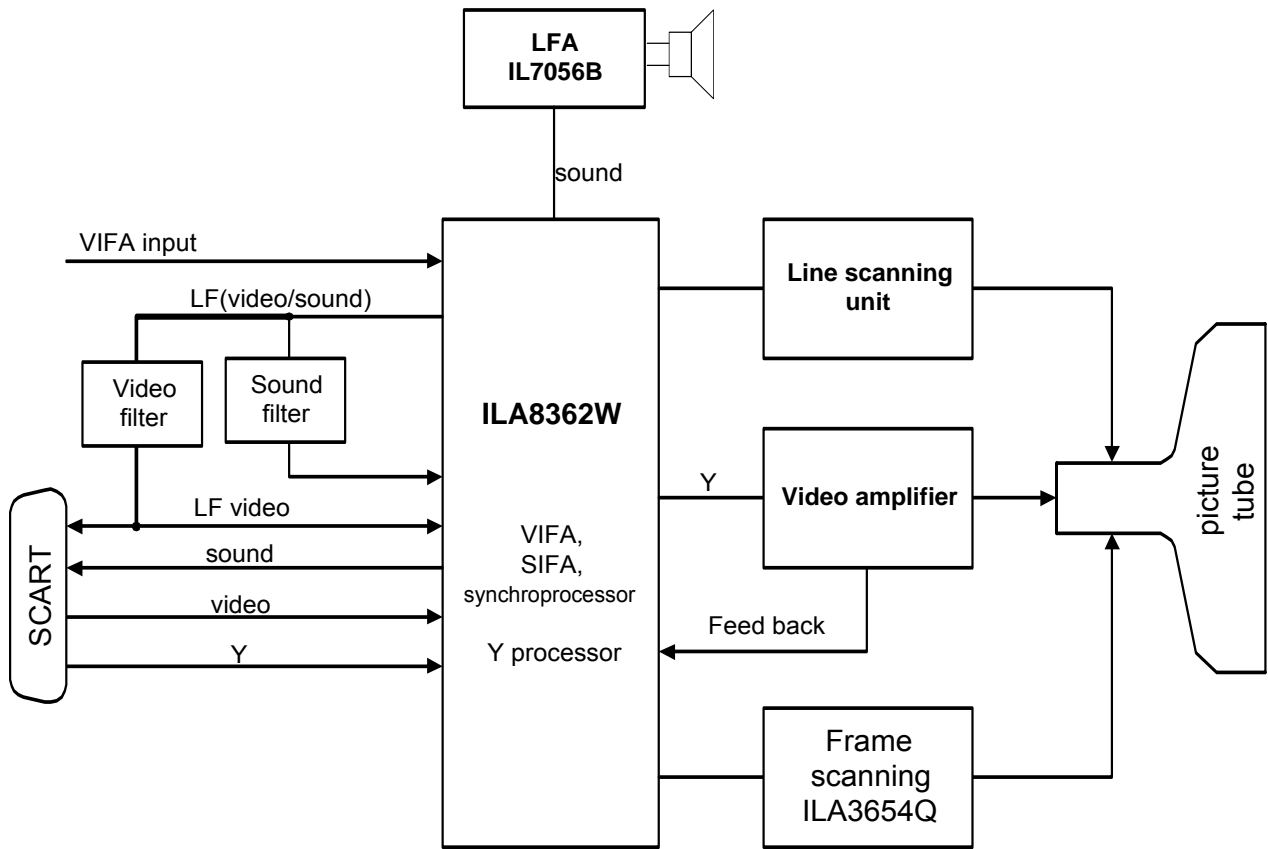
LFA
IL7056B

sound

VIFA input

LF(video/sound)

Video filter

Sound filter

ILA8362W

VIFA,
SIFA,
synchroprocessor

Y processor

LF video

sound

video

Y

SCART

Line scanning unit

Y

Video amplifier

Feed back

Frame scanning
ILA3654Q

picture tube